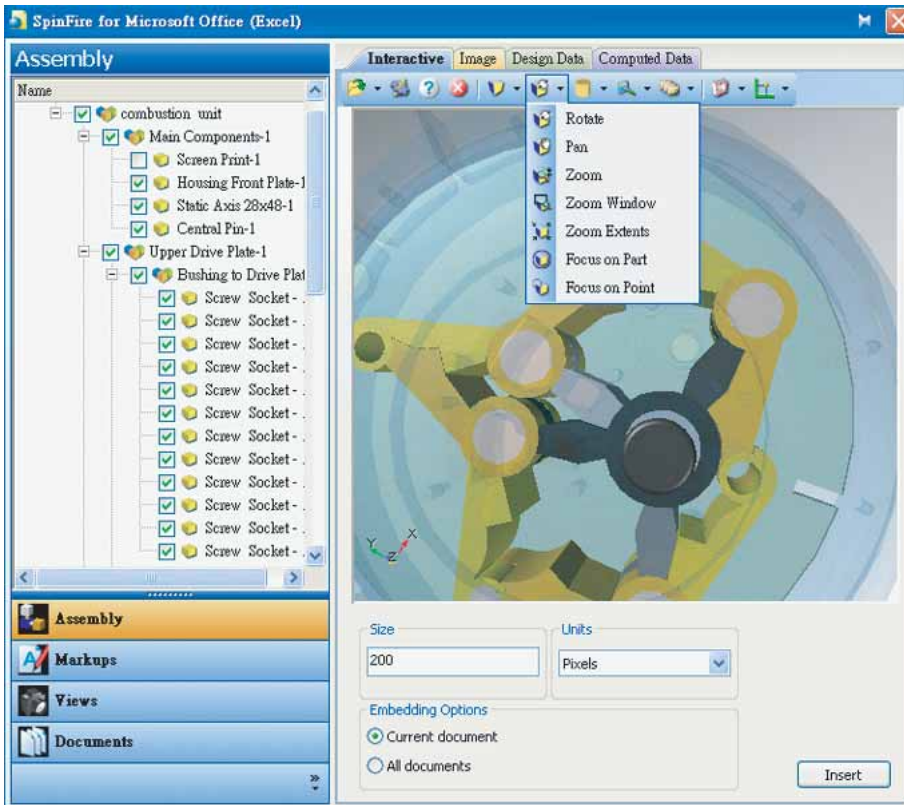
SpinFire for Microsoft Office (Excel)

Assembly

Name

combustion unit
Main Components-1
Screen Print-1
Housing Front Plate-1
Static Axis 28x48-1
Central Pin-1
Upper Drive Plate-1
Bushing to Drive Plat
Screw Socket - .
Screw Socket - .
Screw Socket - .
Screw Socket - .
Screw Socket - .
Screw Socket - .
Screw Socket - .
Screw Socket - .
Screw Socket - .
Screw Socket - .
Screw Socket - .
Screw Socket - .

Assembly
Markups
Views
Documents

Interactive | Image | Design Data | Computed Data

Rotate
Pan
Zoom
Zoom Window
Zoom Extents
Focus on Part
Focus on Point

Y Z X

Size
200

Units
Pixels

Embedding Options
Current document
All documents

Insert